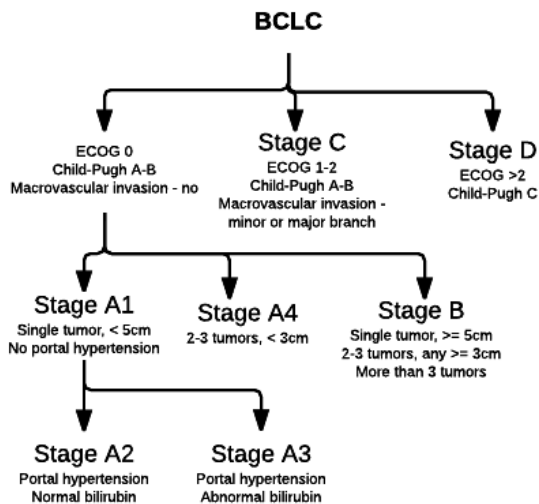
BCLC

ECOG 0
Child-Pugh A-B
Macrovascular invasion - no

Stage C
ECOG 1-2
Child-Pugh A-B
Macrovascular invasion - minor or major branch

Stage D
ECOG >2
Child-Pugh C

Stage A1
Single tumor, < 5cm
No portal hypertension

Stage A4
2-3 tumors, < 3cm

Stage B
Single tumor, >= 5cm
2-3 tumors, any >= 3cm
More than 3 tumors

Stage A2
Portal hypertension
Normal bilirubin

Stage A3
Portal hypertension
Abnormal bilirubin